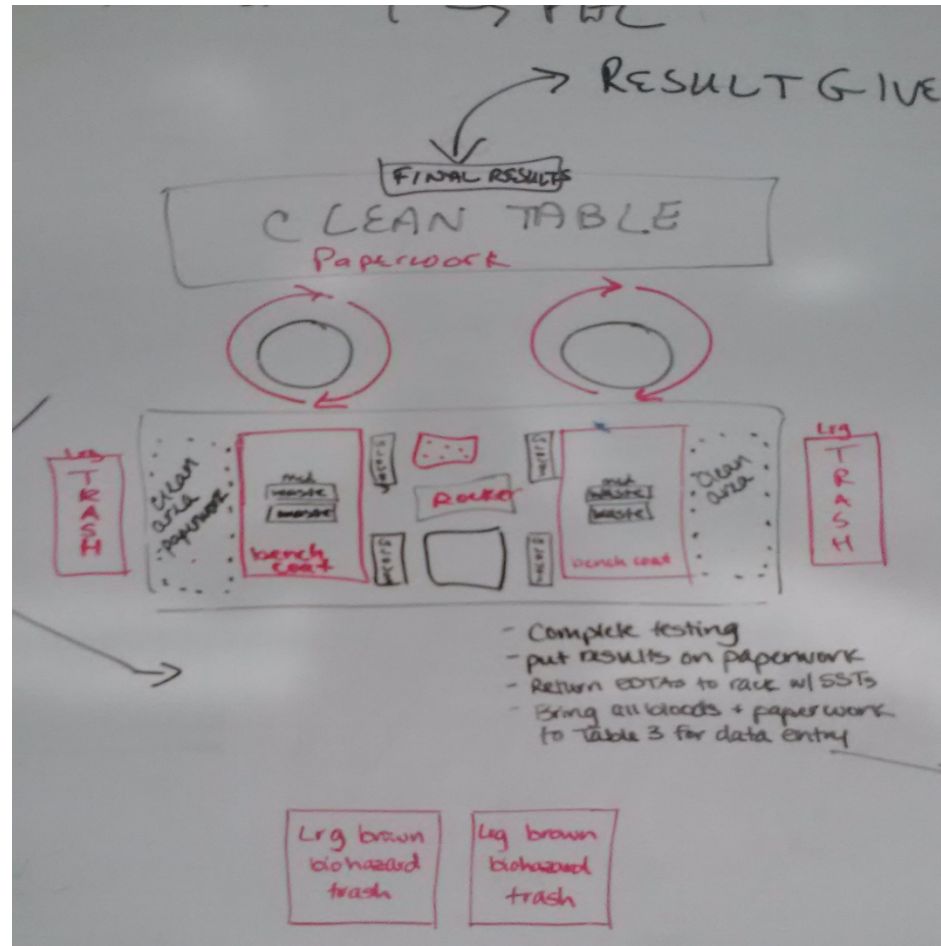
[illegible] PWC

RESULT GIVE

FINAL RESULTS

CLEAN TABLE

Paperwork

Lrg TRASH

Clean area paperwork

med waste

waste

bench coat

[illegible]

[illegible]

Rocker

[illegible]

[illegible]

med waste

waste

bench coat

Clean area

Lrg TRASH

- Complete testing
- put results on paperwork
- Return EDTAs to rack w/ SSTs
- Bring all bloods + paperwork to Table 3 for data entry

Lrg brown biohazard trash

Lrg brown biohazard trash